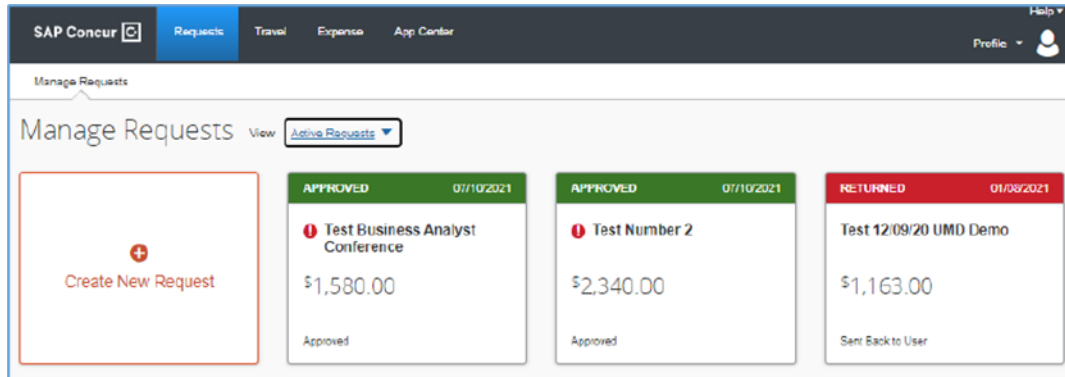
SAP Concur C | Requests | Travel | Expense | App Center | Help | Profile

Manage Requests

Manage Requests View Active Requests

Create New Request

APPROVED 07/10/2021
Test Business Analyst Conference
$^{\$}1,580.00$
Approved

APPROVED 07/10/2021
Test Number 2
$^{\$}2,340.00$
Approved

RETURNED 01/08/2021
Test 12/09/20 UMD Demo
$^{\$}1,163.00$
Sent Back to User